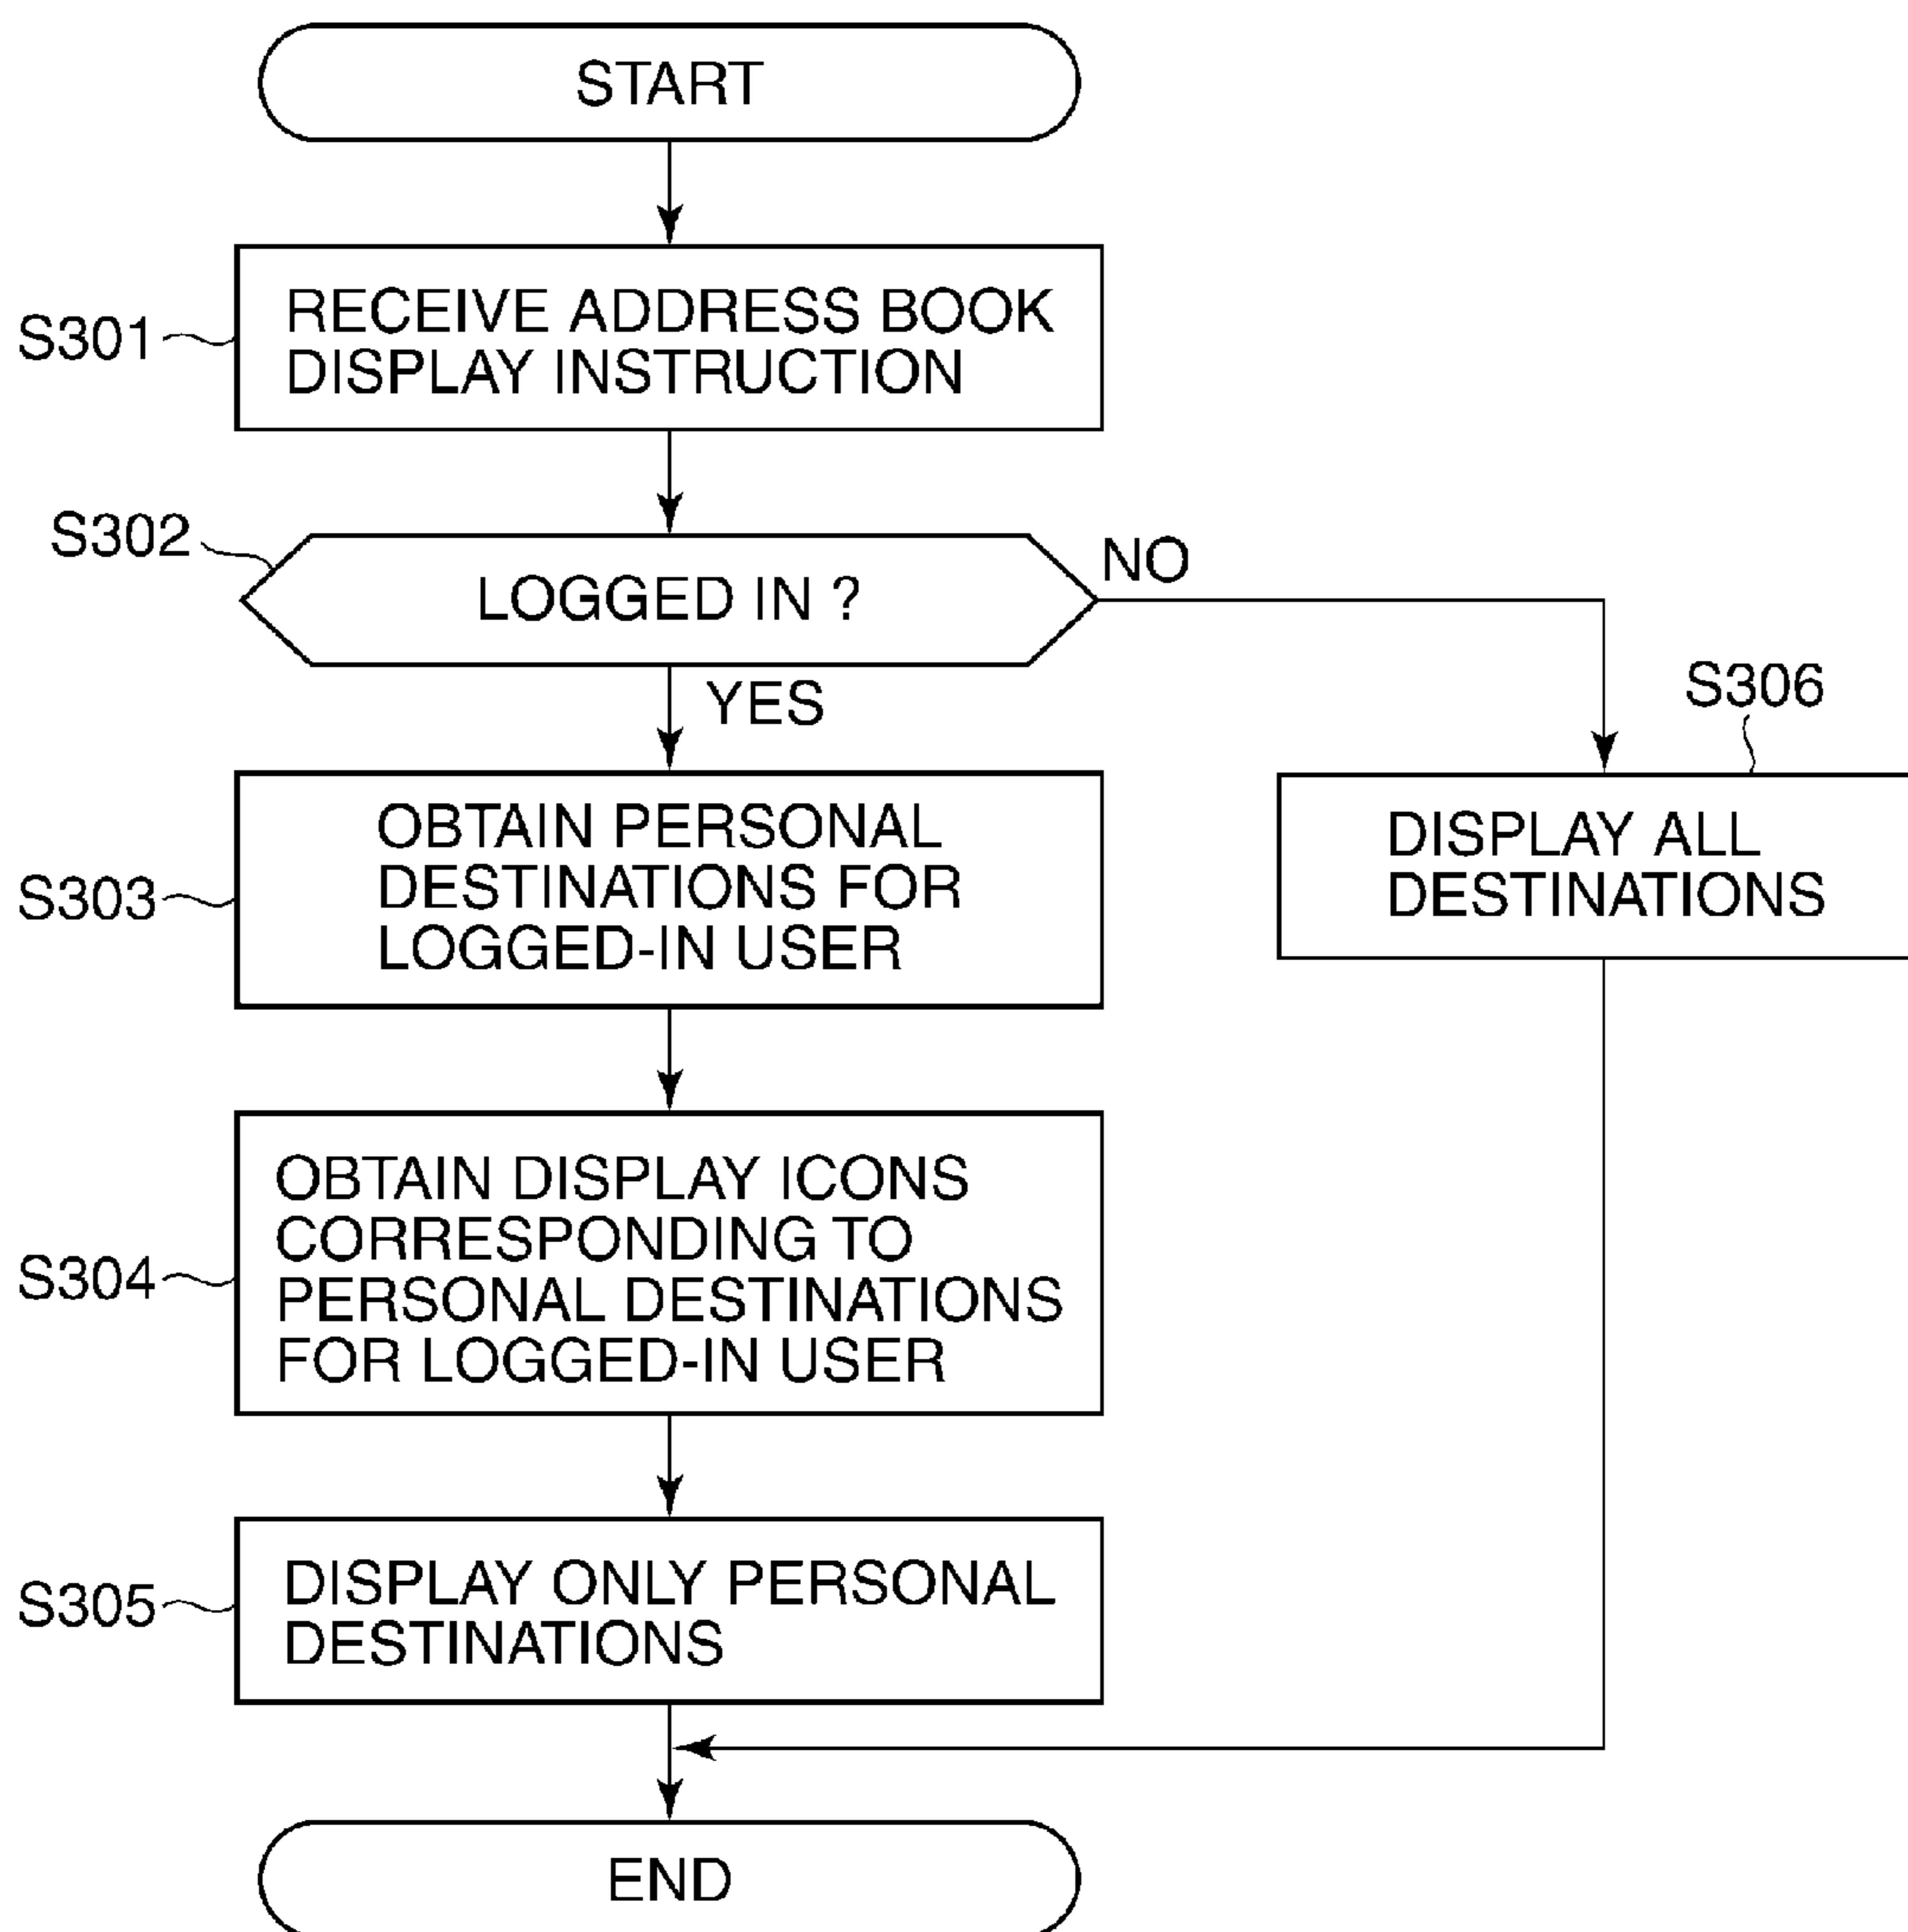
START

S301
RECEIVE ADDRESS BOOK DISPLAY INSTRUCTION

S302
LOGGED IN ?

NO

YES

S303
OBTAIN PERSONAL DESTINATIONS FOR LOGGED-IN USER

S306
DISPLAY ALL DESTINATIONS

S304
OBTAIN DISPLAY ICONS CORRESPONDING TO PERSONAL DESTINATIONS FOR LOGGED-IN USER

S305
DISPLAY ONLY PERSONAL DESTINATIONS

END